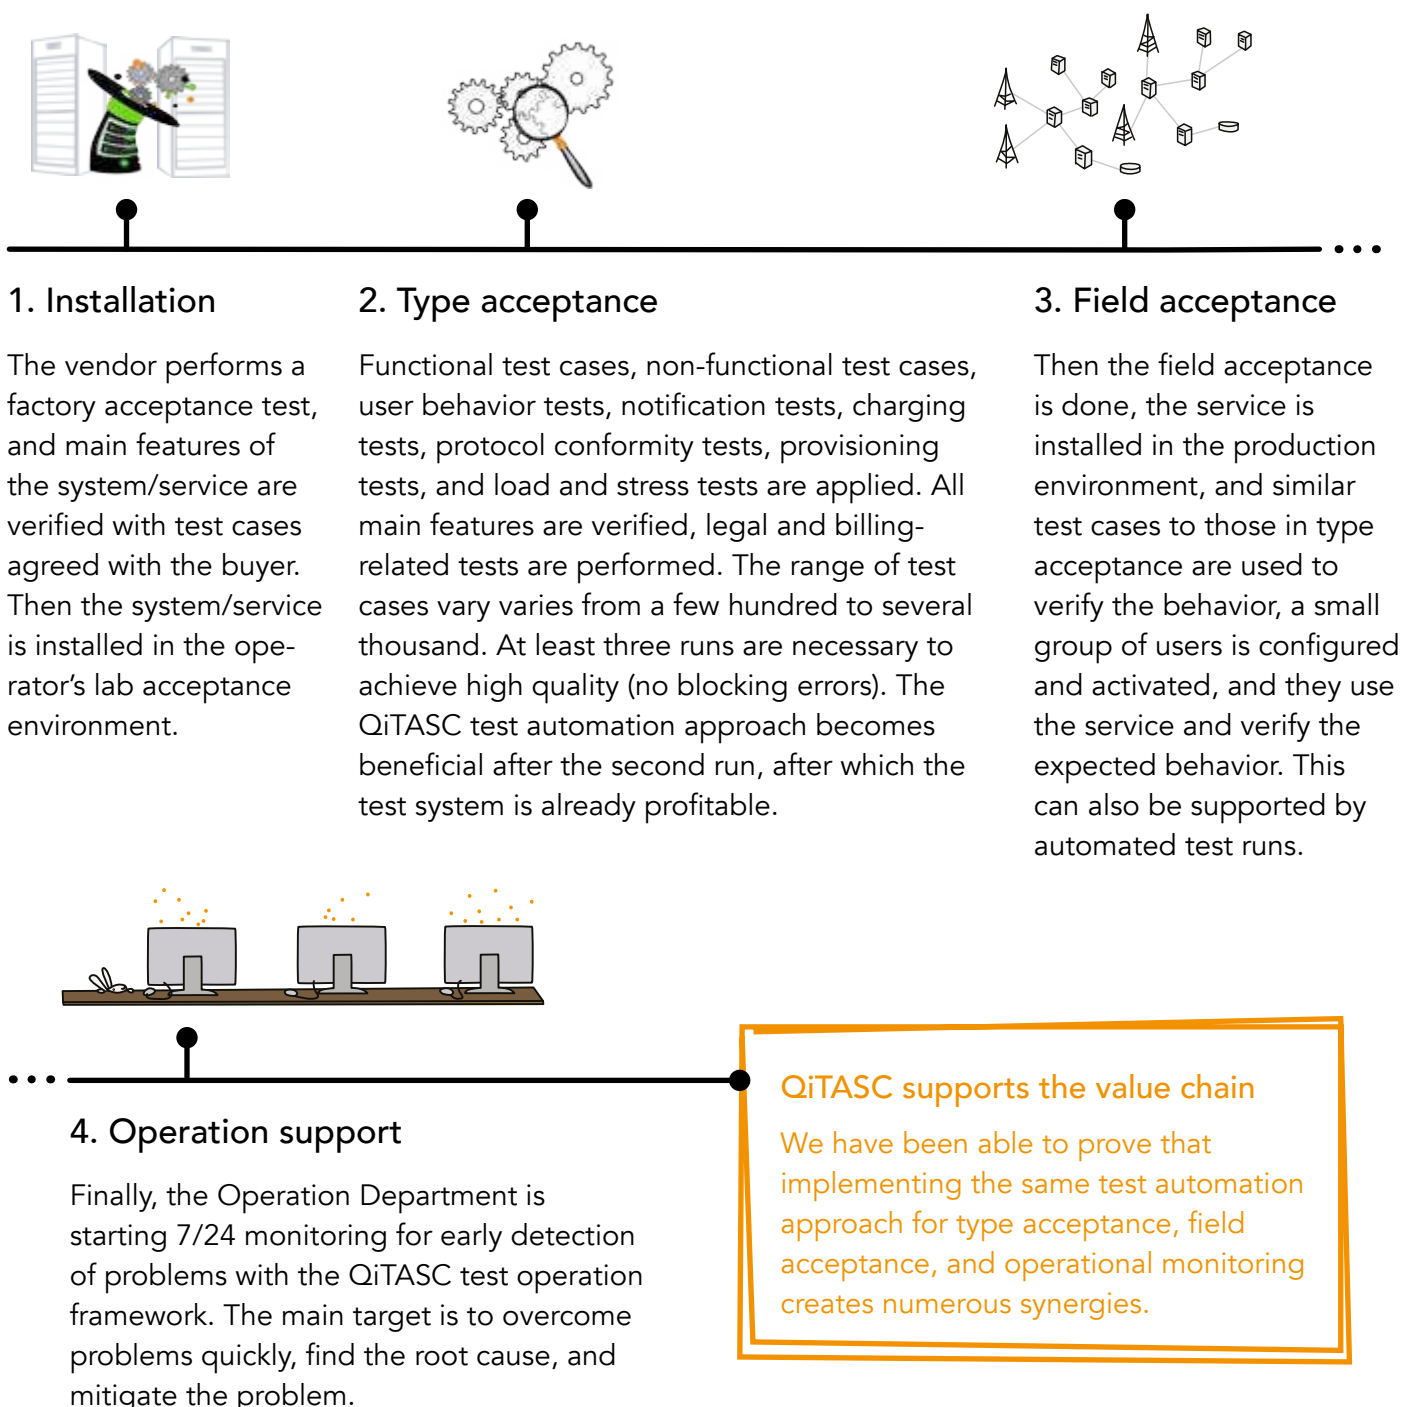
1. Installation

The vendor performs a factory acceptance test, and main features of the system/service are verified with test cases agreed with the buyer. Then the system/service is installed in the operator's lab acceptance environment.

2. Type acceptance

Functional test cases, non-functional test cases, user behavior tests, notification tests, charging tests, protocol conformity tests, provisioning tests, and load and stress tests are applied. All main features are verified, legal and billing-related tests are performed. The range of test cases vary varies from a few hundred to several thousand. At least three runs are necessary to achieve high quality (no blocking errors). The QiTASC test automation approach becomes beneficial after the second run, after which the test system is already profitable.

3. Field acceptance

Then the field acceptance is done, the service is installed in the production environment, and similar test cases to those in type acceptance are used to verify the behavior, a small group of users is configured and activated, and they use the service and verify the expected behavior. This can also be supported by automated test runs.

4. Operation support

Finally, the Operation Department is starting 7/24 monitoring for early detection of problems with the QiTASC test operation framework. The main target is to overcome problems quickly, find the root cause, and mitigate the problem.

QiTASC supports the value chain

We have been able to prove that implementing the same test automation approach for type acceptance, field acceptance, and operational monitoring creates numerous synergies.